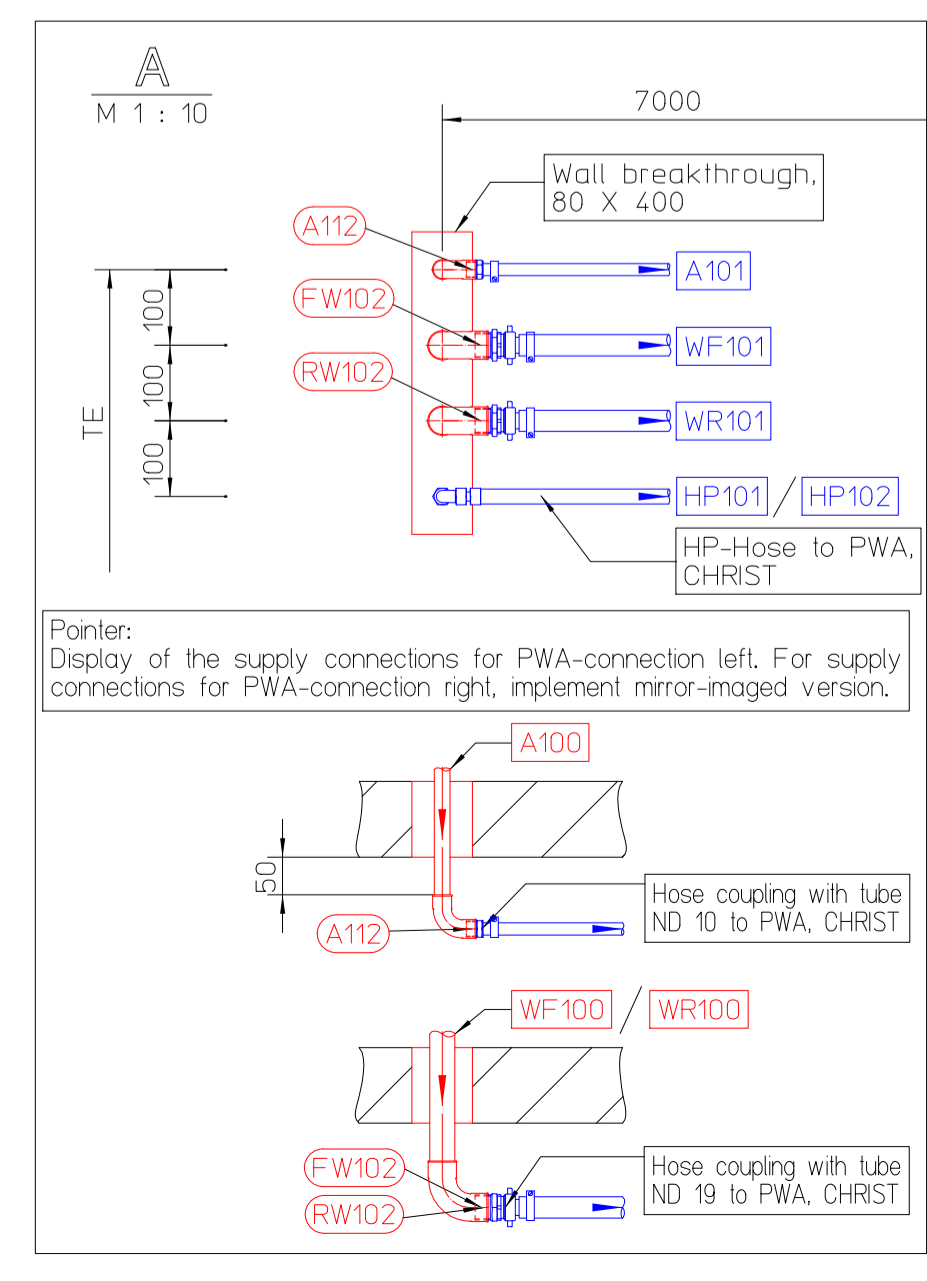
A
M 1 : 10

7000

Wall breakthrough,
80 X 400

A112
A101
FW102
WF101
RW102
WR101
HP101 / HP102

100
100
100
TE

HP-Hose to PWA,
CHRIST

Pointer:
Display of the supply connections for PWA-connection left. For supply connections for PWA-connection right, implement mirror-imaged version.

A100
50
Hose coupling with tube
ND 10 to PWA, CHRIST
A112

WF100 / WR100
Hose coupling with tube
ND 19 to PWA, CHRIST
FW102
RW102